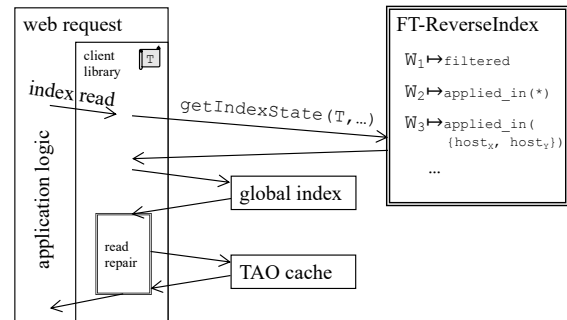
web request

client library

T

index read

application logic

getIndexState(T,…)

FT-ReverseIndex

$W_1 \mapsto$ filtered

$W_2 \mapsto$ applied_in(*)

$W_3 \mapsto$ applied_in( {$host_x$, $host_y$})

…

global index

read repair

TAO cache